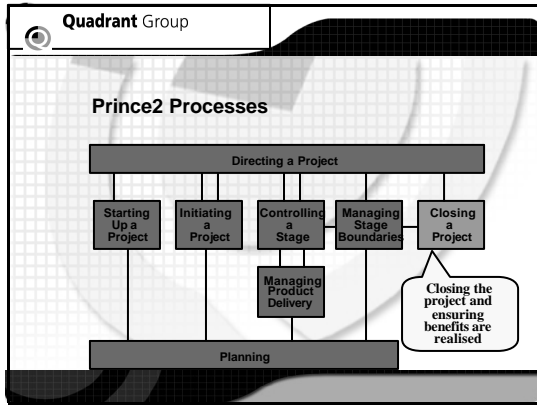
Quadrant Group

Prince2 Processes

Directing a Project

Starting Up a Project

Initiating a Project

Controlling a Stage

Managing Stage Boundaries

Closing a Project

Managing Product Delivery

Closing the project and ensuring benefits are realised

Planning